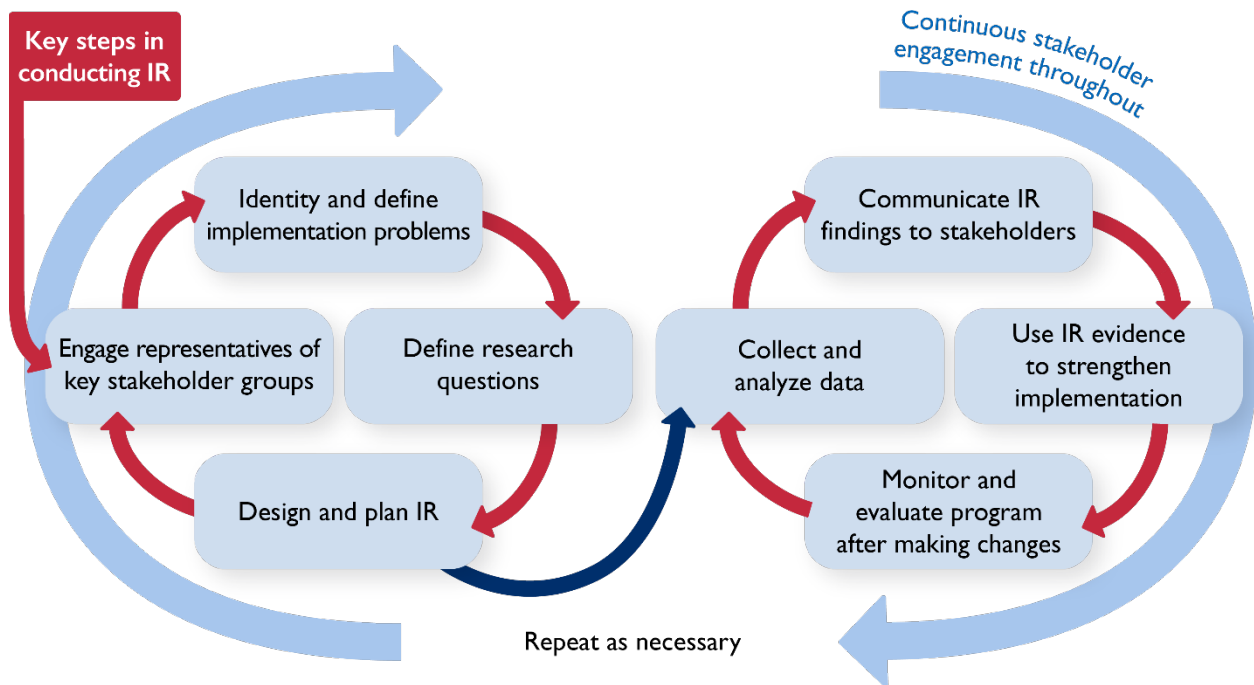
Key steps in conducting IR

Continuous stakeholder engagement throughout

Identity and define implementation problems

Engage representatives of key stakeholder groups

Define research questions

Design and plan IR

Communicate IR findings to stakeholders

Collect and analyze data

Use IR evidence to strengthen implementation

Monitor and evaluate program after making changes

Repeat as necessary